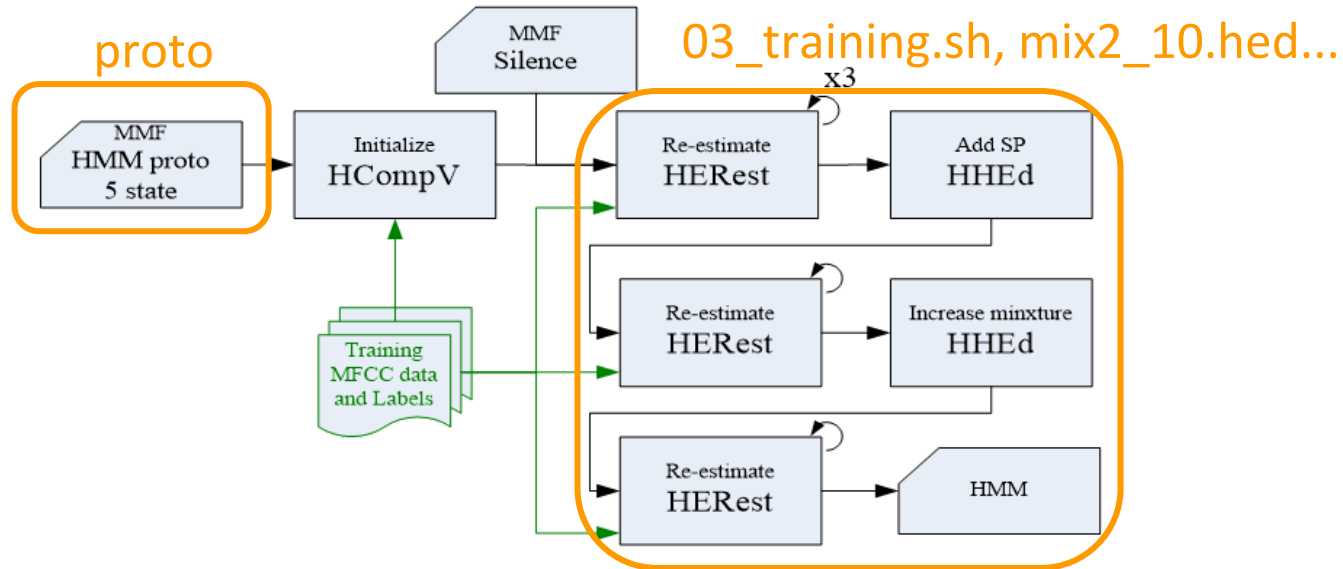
proto

MMF
HMM proto
5 state

Initialize
HCompV

MMF
Silence

03_training.sh, mix2_10.hed...

x3

Re-estimate
HERest

Add SP
HHEd

Training
MFCC data
and Labels

Re-estimate
HERest

Increase minxture
HHEd

Re-estimate
HERest

HMM